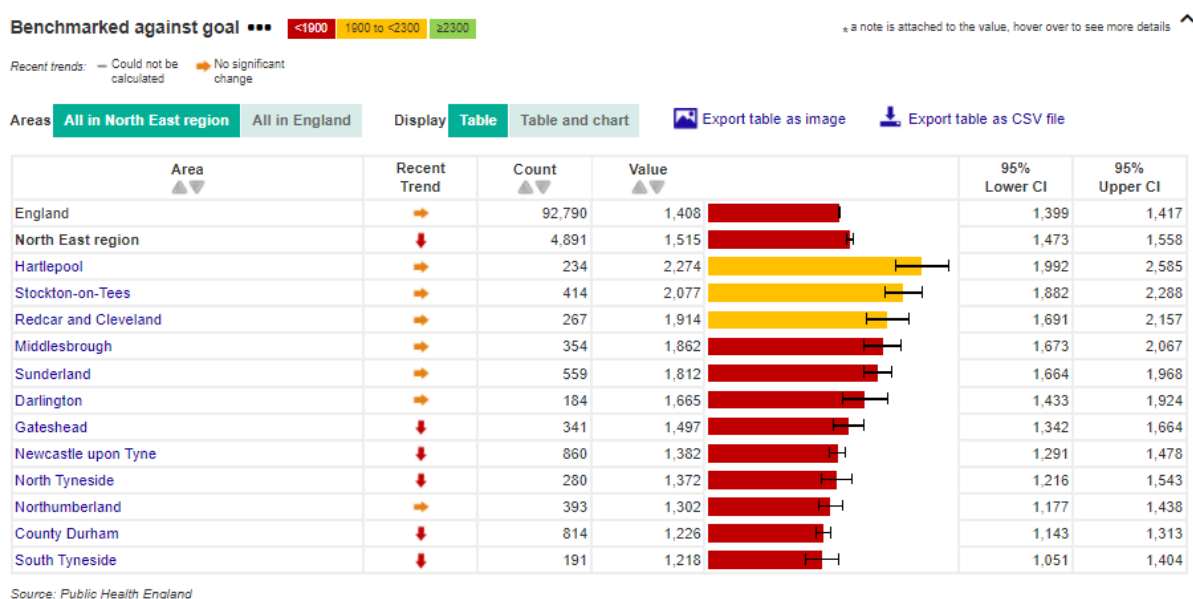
Benchmarked against goal ••• <1900 1900 to <2300 ≥2300

* a note is attached to the value, hover over to see more details

Recent trends: – Could not be calculated ➡ No significant change

Areas All in North East region All in England Display Table Table and chart Export table as image Export table as CSV file

| Area | Recent Trend | Count | Value | 95% Lower CI | 95% Upper CI |
|---|---|---|---|---|---|
| England | ➡ | 92,790 | 1,408 | 1,399 | 1,417 |
| North East region | ⬇ | 4,891 | 1,515 | 1,473 | 1,558 |
| Hartlepool | ➡ | 234 | 2,274 | 1,992 | 2,585 |
| Stockton-on-Tees | ➡ | 414 | 2,077 | 1,882 | 2,288 |
| Redcar and Cleveland | ➡ | 267 | 1,914 | 1,691 | 2,157 |
| Middlesbrough | ➡ | 354 | 1,862 | 1,673 | 2,067 |
| Sunderland | ➡ | 559 | 1,812 | 1,664 | 1,968 |
| Darlington | ➡ | 184 | 1,665 | 1,433 | 1,924 |
| Gateshead | ⬇ | 341 | 1,497 | 1,342 | 1,664 |
| Newcastle upon Tyne | ⬇ | 860 | 1,382 | 1,291 | 1,478 |
| North Tyneside | ⬇ | 280 | 1,372 | 1,216 | 1,543 |
| Northumberland | ➡ | 393 | 1,302 | 1,177 | 1,438 |
| County Durham | ⬇ | 814 | 1,226 | 1,143 | 1,313 |
| South Tyneside | ⬇ | 191 | 1,218 | 1,051 | 1,404 |

Source: Public Health England